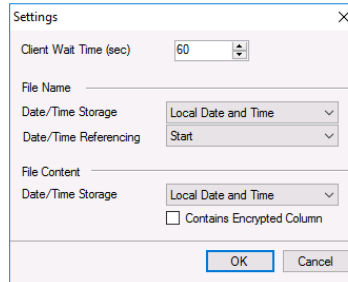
Settings
X

Client Wait Time (sec) 60

File Name

Date/Time Storage Local Date and Time

Date/Time Referencing Start

File Content

Date/Time Storage Local Date and Time

Contains Encrypted Column

OK Cancel